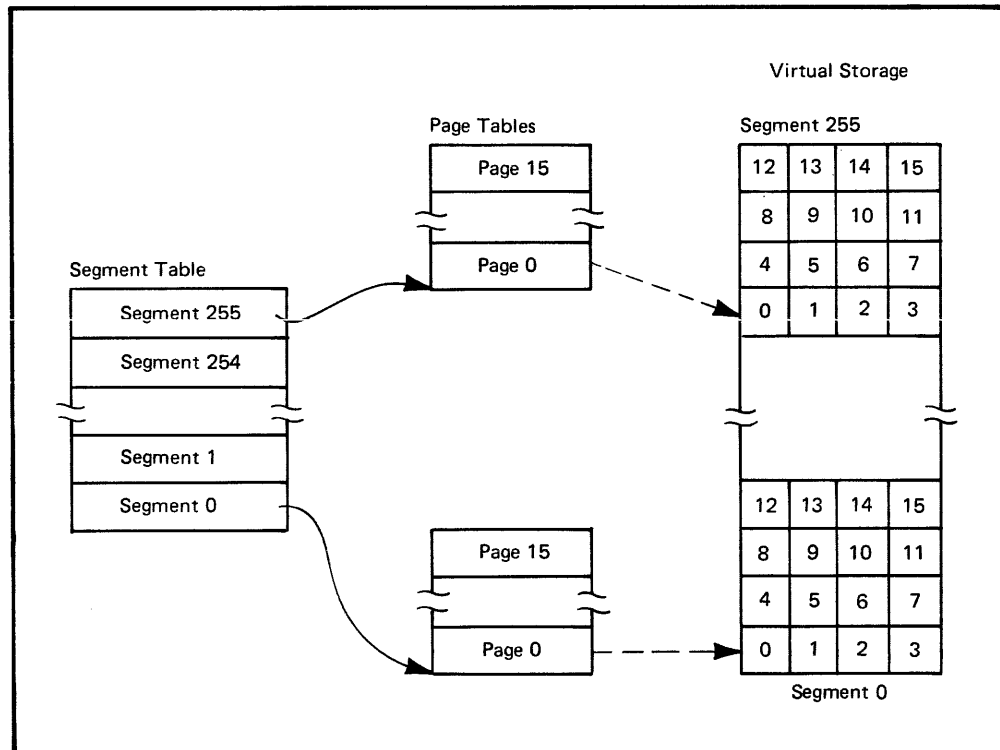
Virtual Storage

Page Tables

Segment 255

| 12 | 13 | 14 | 15 |
|---|---|---|---|
| 8 | 9 | 10 | 11 |
| 4 | 5 | 6 | 7 |
| 0 | 1 | 2 | 3 |

Page 15

Page 0

Segment Table

Segment 255

Segment 254

Segment 1

Segment 0

Page 15

Page 0

| 12 | 13 | 14 | 15 |
|---|---|---|---|
| 8 | 9 | 10 | 11 |
| 4 | 5 | 6 | 7 |
| 0 | 1 | 2 | 3 |

Segment 0